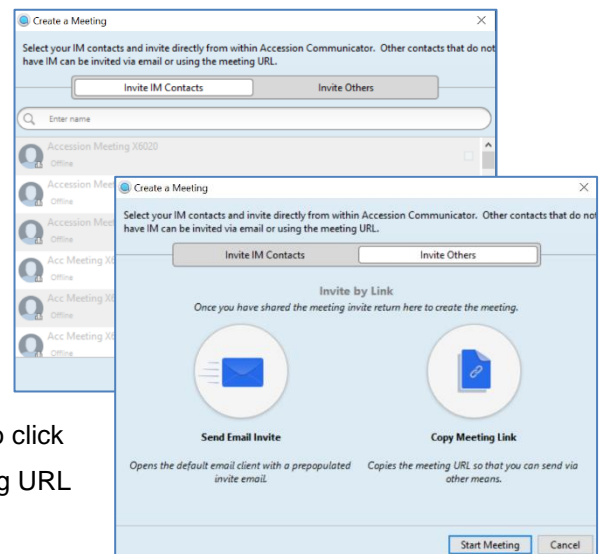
Create a Meeting

Select your IM contacts and invite directly from within Accession Communicator. Other contacts that do not have IM can be invited via email or using the meeting URL.

Invite IM Contacts | Invite Others

Enter name

Accession Meeting X6020
Offline

Accession Mee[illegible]
Offline

Accession Mee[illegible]
Offline

Acc Meeting X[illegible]
Offline

Acc Meeting X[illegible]
Offline

Acc Meeting X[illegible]
Offline

Create a Meeting

Select your IM contacts and invite directly from within Accession Communicator. Other contacts that do not have IM can be invited via email or using the meeting URL.

Invite IM Contacts | Invite Others

Invite by Link

Once you have shared the meeting invite return here to create the meeting.

Send Email Invite

Opens the default email client with a prepopulated invite email.

Copy Meeting Link

Copies the meeting URL so that you can send via other means.

Start Meeting | Cancel

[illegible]o click
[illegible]g URL